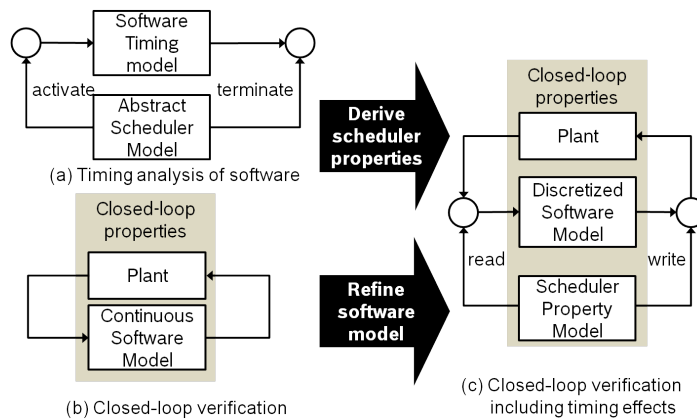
Software Timing model

activate

terminate

Abstract Scheduler Model

(a) Timing analysis of software

Closed-loop properties

Plant

Continuous Software Model

(b) Closed-loop verification

Derive scheduler properties

Refine software model

Closed-loop properties

Plant

Discretized Software Model

read

write

Scheduler Property Model

(c) Closed-loop verification including timing effects